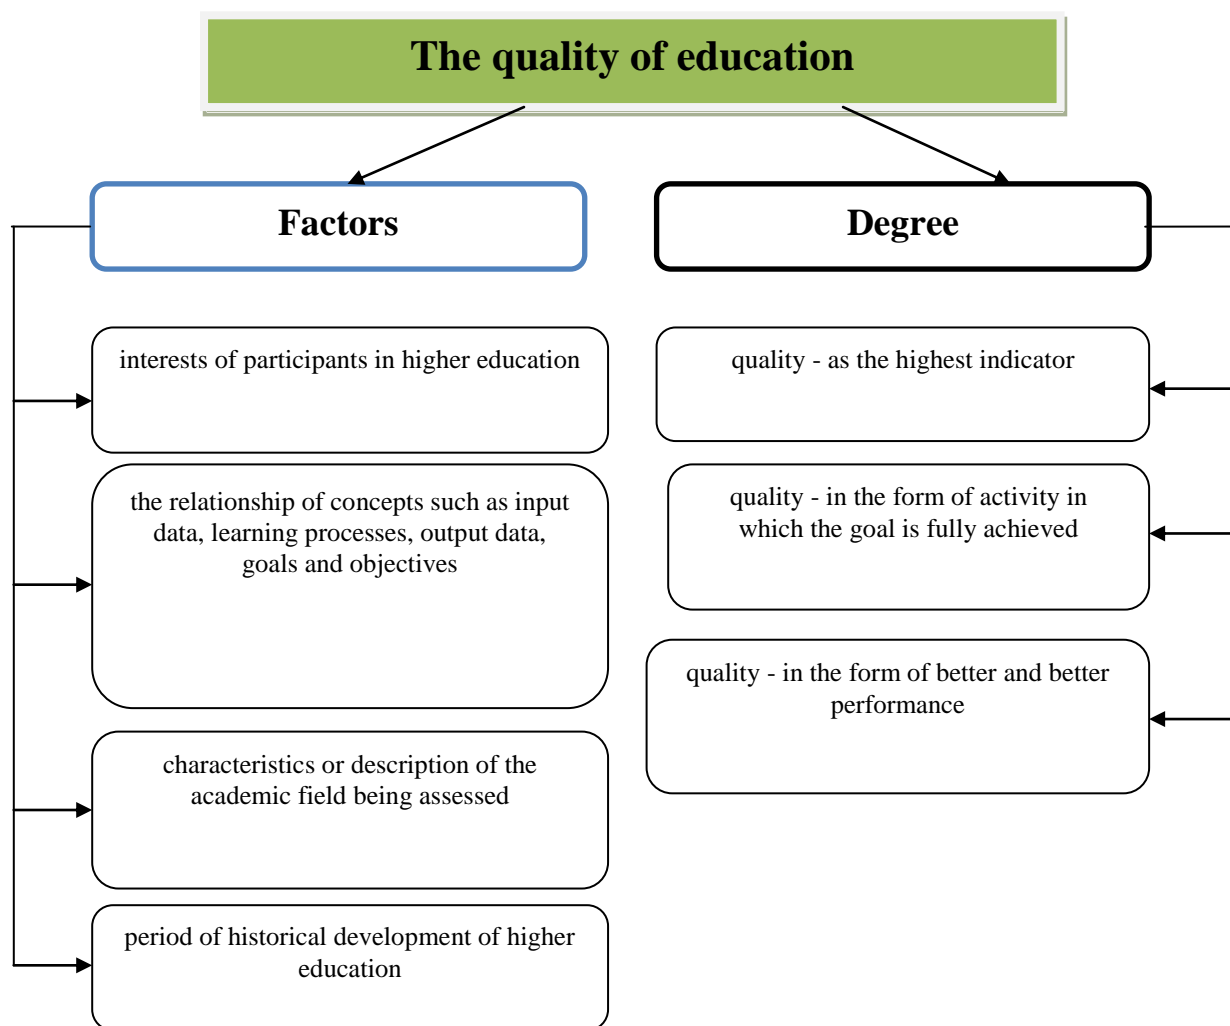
The quality of education

Factors

Degree

interests of participants in higher education

the relationship of concepts such as input data, learning processes, output data, goals and objectives

characteristics or description of the academic field being assessed

period of historical development of higher education

quality - as the highest indicator

quality - in the form of activity in which the goal is fully achieved

quality - in the form of better and better performance